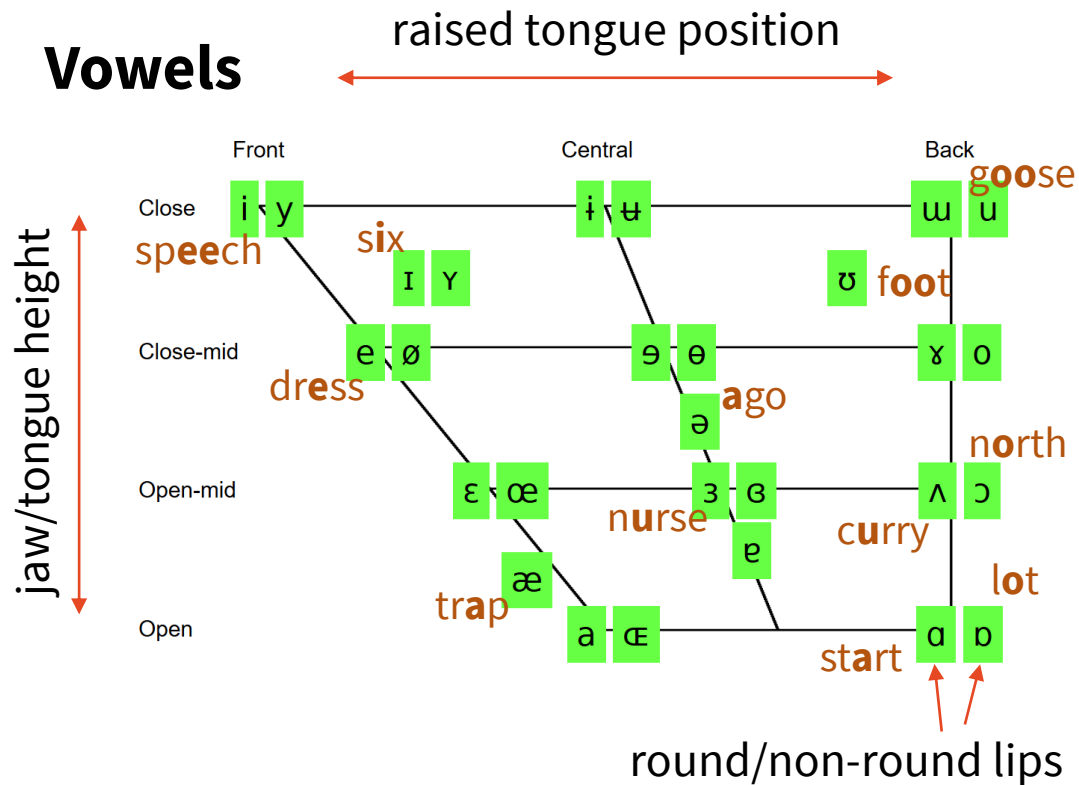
Vowels

raised tongue position

jaw/tongue height

Front Central Back

Close
i y ɨ ʉ ɯ u
goose
speech
six
ɪ ʏ ʊ foot

Close-mid
e ø ɘ ɵ ɤ o
dress
ə ago
north

Open-mid
ɛ œ ɜ ɞ ʌ ɔ
nurse
curry
ɐ
æ
trap
lot

Open
a ɶ ɑ ɒ
start

round/non-round lips